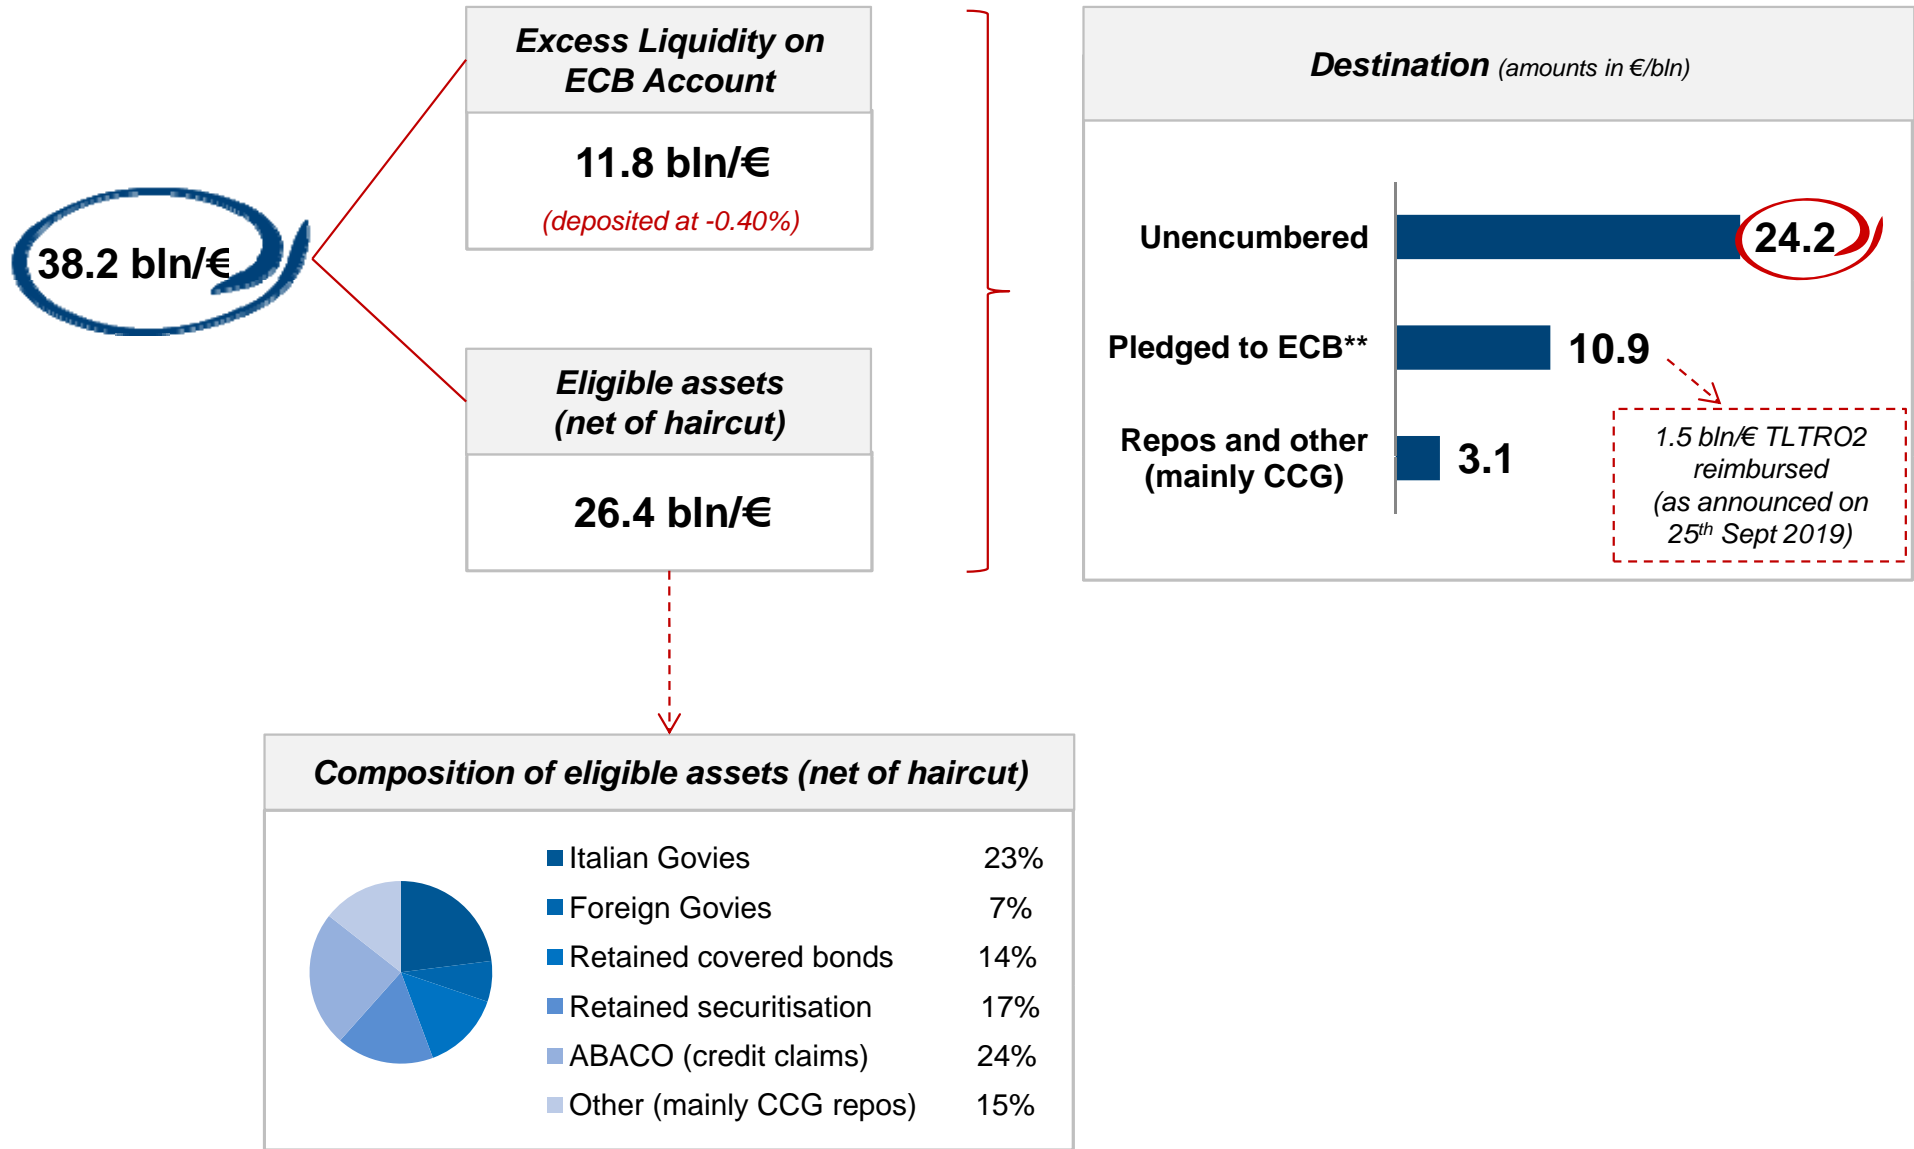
38.2 bln/€

Excess Liquidity on ECB Account

11.8 bln/€

(deposited at -0.40%)

Eligible assets (net of haircut)

26.4 bln/€

Destination (amounts in €/bln)

Unencumbered 24.2

Pledged to ECB** 10.9

Repos and other (mainly CCG) 3.1

1.5 bln/€ TLTRO2 reimbursed (as announced on 25$^{th}$ Sept 2019)

Composition of eligible assets (net of haircut)

| | |
|---|---|
| Italian Govies | 23% |
| Foreign Govies | 7% |
| Retained covered bonds | 14% |
| Retained securitisation | 17% |
| ABACO (credit claims) | 24% |
| Other (mainly CCG repos) | 15% |